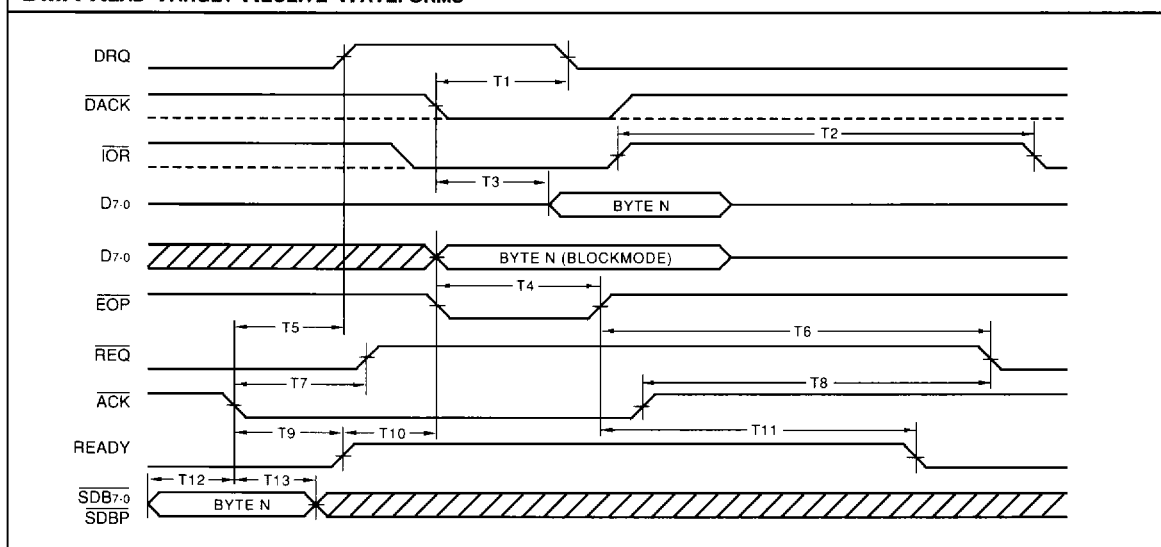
DMA READ TARGET RECEIVE WAVEFORMS

DRQ

$\overline{DACK}$

$\overline{IOR}$

$D_{7-0}$

$D_{7-0}$

$\overline{EOP}$

$\overline{REQ}$

$\overline{ACK}$

READY

$\overline{SDB_{7-0}}$
$\overline{SDBP}$

T1
T2
T3
BYTE N
BYTE N (BLOCKMODE)
T4
T5
T6
T7
T8
T9
T10
T11
T12
T13
BYTE N